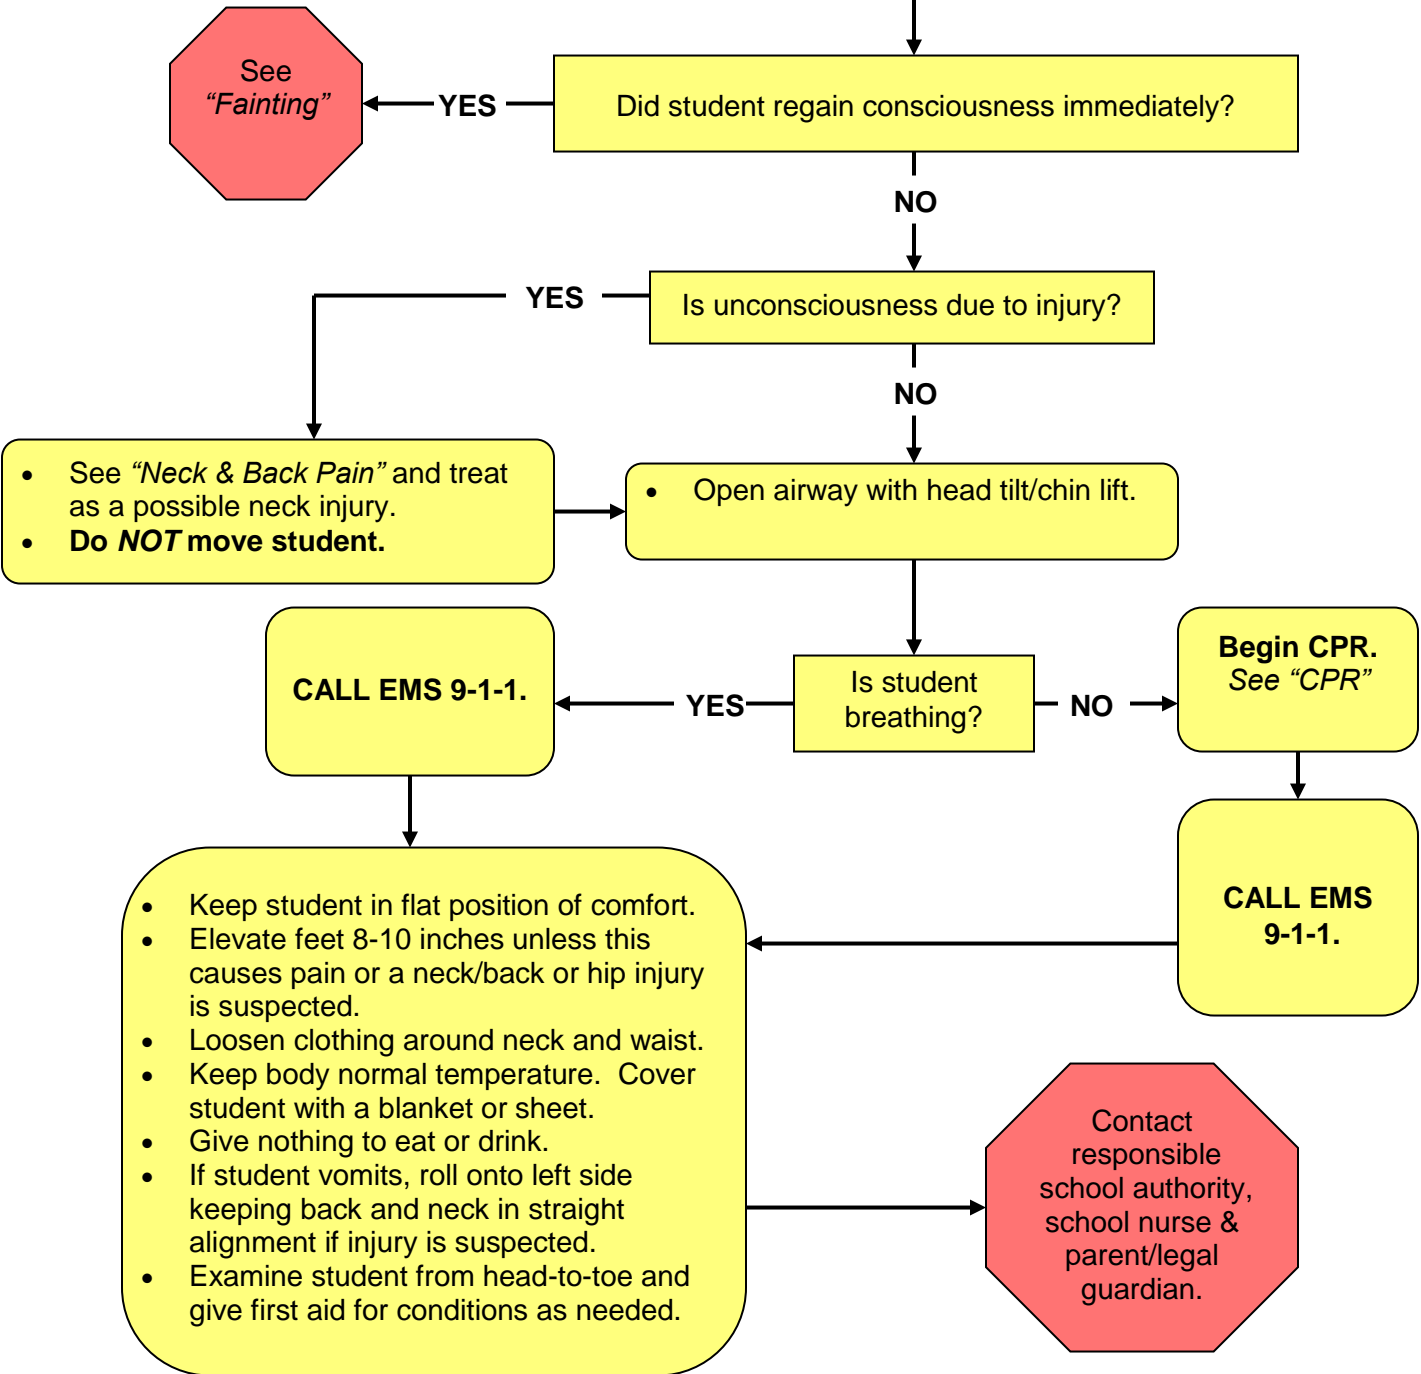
Did student regain consciousness immediately?

YES

See "Fainting"

NO

Is unconsciousness due to injury?

YES

- See "Neck & Back Pain" and treat as a possible neck injury.
- Do NOT move student.

NO

- Open airway with head tilt/chin lift.

Is student breathing?

YES

CALL EMS 9-1-1.

NO

Begin CPR. See "CPR"

CALL EMS 9-1-1.

- Keep student in flat position of comfort.
- Elevate feet 8-10 inches unless this causes pain or a neck/back or hip injury is suspected.
- Loosen clothing around neck and waist.
- Keep body normal temperature. Cover student with a blanket or sheet.
- Give nothing to eat or drink.
- If student vomits, roll onto left side keeping back and neck in straight alignment if injury is suspected.
- Examine student from head-to-toe and give first aid for conditions as needed.

Contact responsible school authority, school nurse & parent/legal guardian.